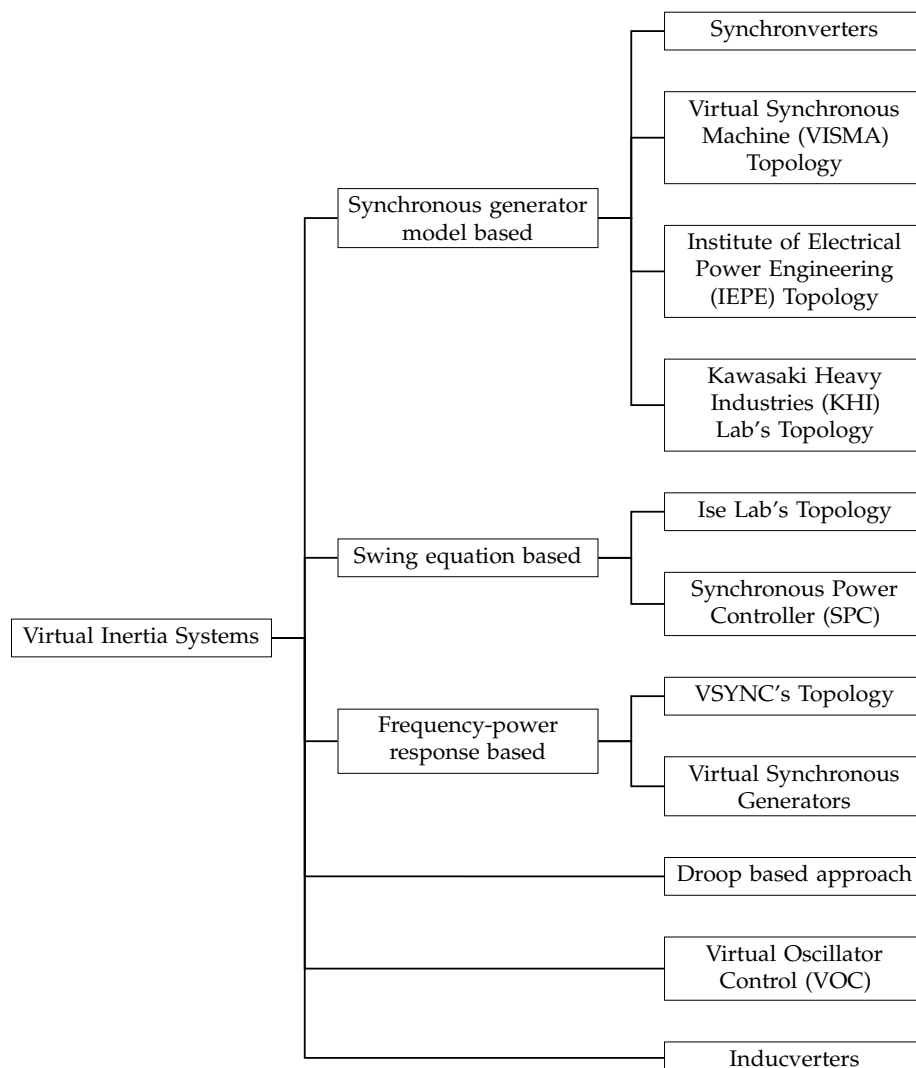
Virtual Inertia Systems

Synchronous generator model based

Synchronverters

Virtual Synchronous Machine (VISMA) Topology

Institute of Electrical Power Engineering (IEPE) Topology

Kawasaki Heavy Industries (KHI) Lab's Topology

Swing equation based

Ise Lab's Topology

Synchronous Power Controller (SPC)

Frequency-power response based

VSYNC's Topology

Virtual Synchronous Generators

Droop based approach

Virtual Oscillator Control (VOC)

Inducverters